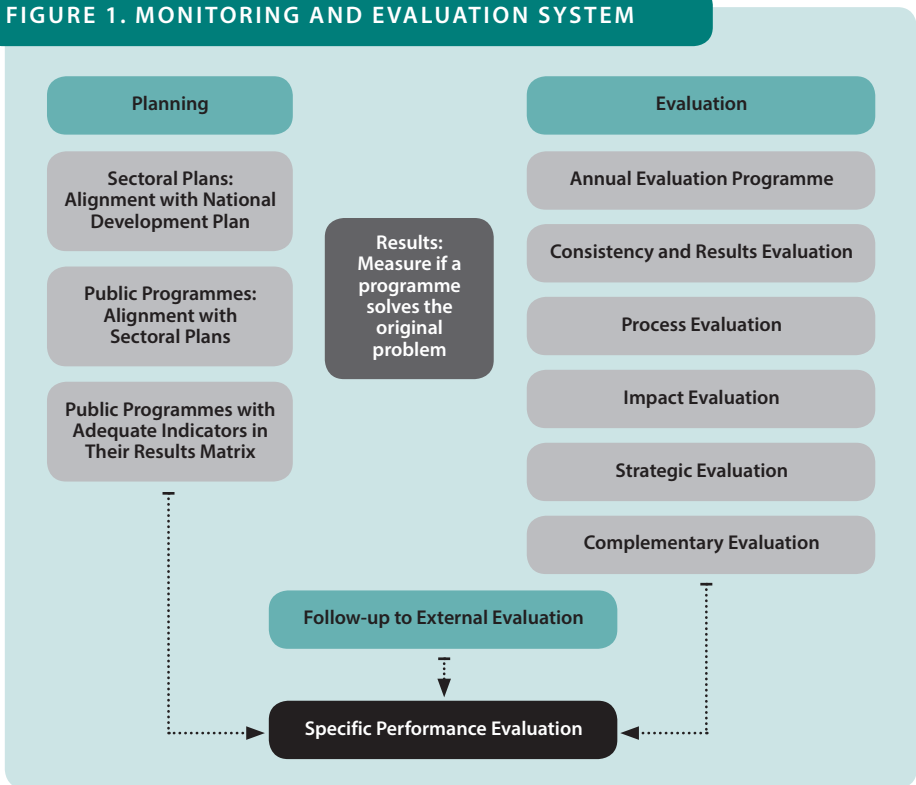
FIGURE 1. MONITORING AND EVALUATION SYSTEM

Planning

Sectoral Plans: Alignment with National Development Plan

Public Programmes: Alignment with Sectoral Plans

Public Programmes with Adequate Indicators in Their Results Matrix

Results: Measure if a programme solves the original problem

Evaluation

Annual Evaluation Programme

Consistency and Results Evaluation

Process Evaluation

Impact Evaluation

Strategic Evaluation

Complementary Evaluation

Follow-up to External Evaluation

Specific Performance Evaluation